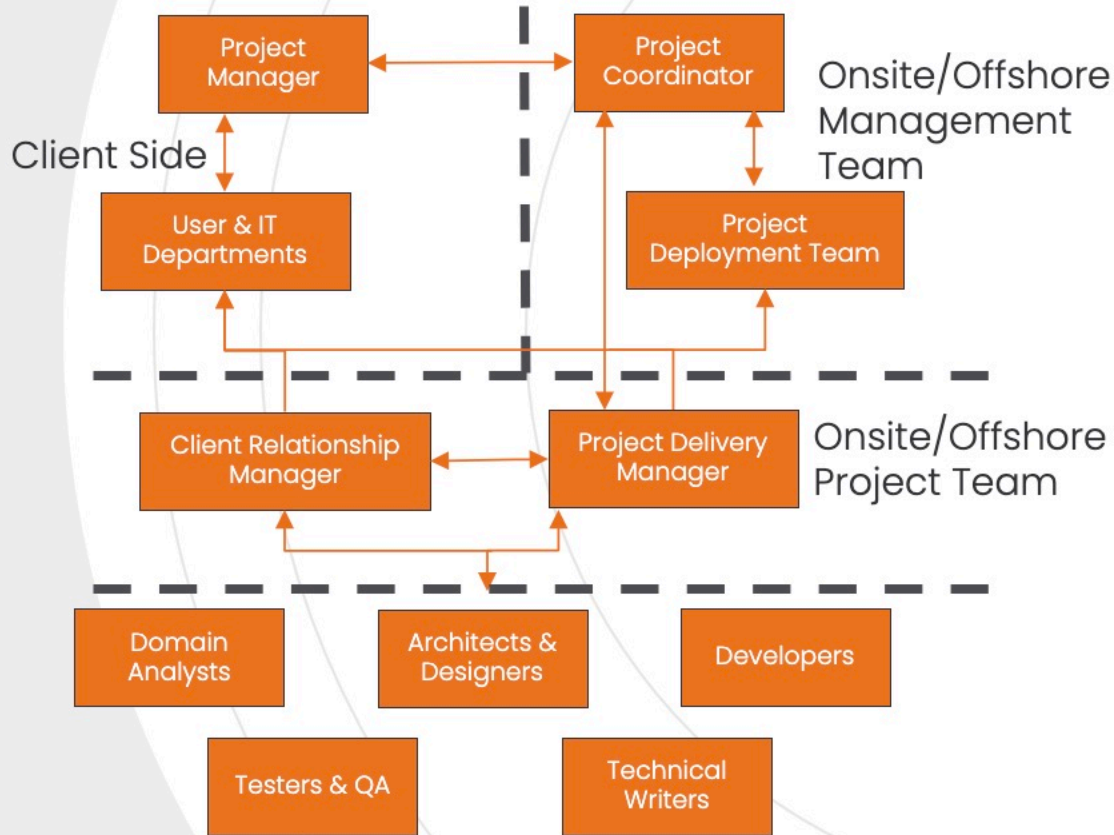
Project Manager

Project Coordinator

Onsite/Offshore Management Team

Client Side

User & IT Departments

Project Deployment Team

Client Relationship Manager

Project Delivery Manager

Onsite/Offshore Project Team

Domain Analysts

Architects & Designers

Developers

Testers & QA

Technical Writers